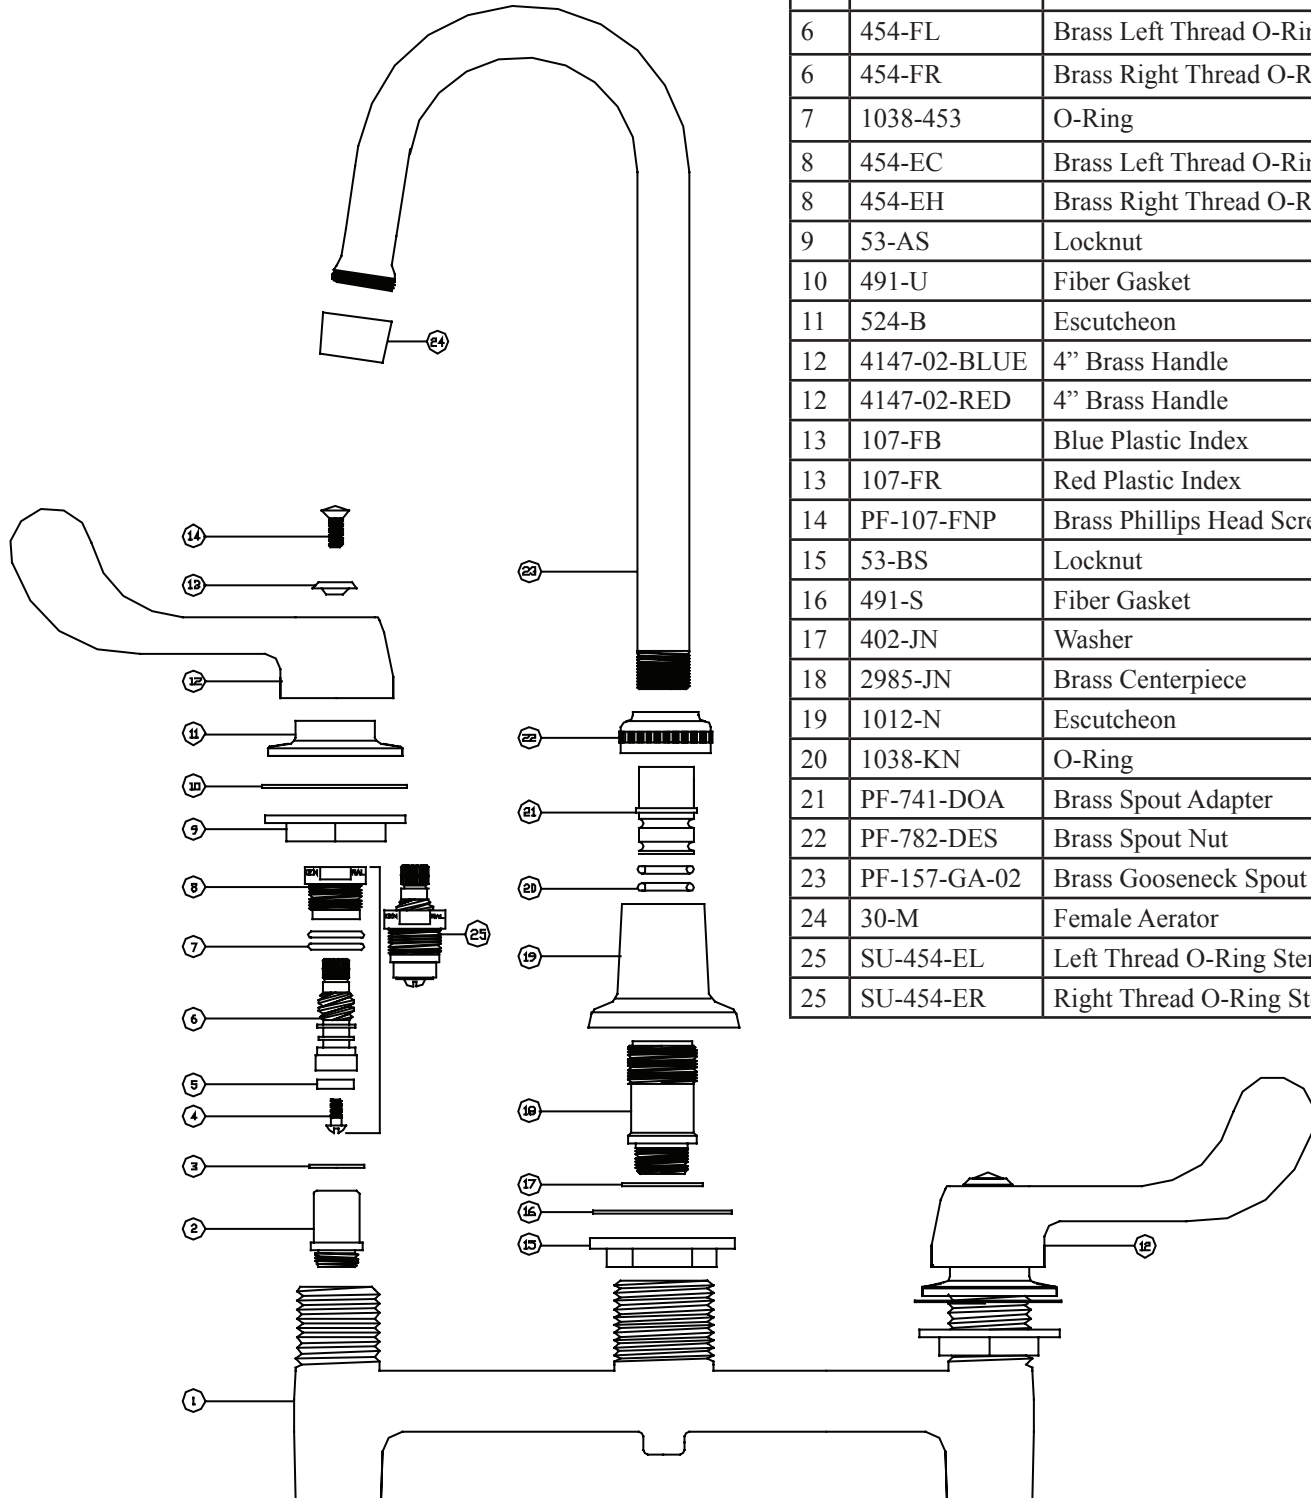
| | | |
|---|---|---|
| 6 | 454-FL | Brass Left Thread O-Rin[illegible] |
| 6 | 454-FR | Brass Right Thread O-R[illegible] |
| 7 | 1038-453 | O-Ring |
| 8 | 454-EC | Brass Left Thread O-Rin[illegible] |
| 8 | 454-EH | Brass Right Thread O-R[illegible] |
| 9 | 53-AS | Locknut |
| 10 | 491-U | Fiber Gasket |
| 11 | 524-B | Escutcheon |
| 12 | 4147-02-BLUE | 4” Brass Handle |
| 12 | 4147-02-RED | 4” Brass Handle |
| 13 | 107-FB | Blue Plastic Index |
| 13 | 107-FR | Red Plastic Index |
| 14 | PF-107-FNP | Brass Phillips Head Scre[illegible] |
| 15 | 53-BS | Locknut |
| 16 | 491-S | Fiber Gasket |
| 17 | 402-JN | Washer |
| 18 | 2985-JN | Brass Centerpiece |
| 19 | 1012-N | Escutcheon |
| 20 | 1038-KN | O-Ring |
| 21 | PF-741-DOA | Brass Spout Adapter |
| 22 | PF-782-DES | Brass Spout Nut |
| 23 | PF-157-GA-02 | Brass Gooseneck Spout |
| 24 | 30-M | Female Aerator |
| 25 | SU-454-EL | Left Thread O-Ring Ste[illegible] |
| 25 | SU-454-ER | Right Thread O-Ring St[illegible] |

24
14
13
12
11
10
9
8
7
6
5
4
3
2
1
25
23
22
21
20
19
18
17
16
15
12